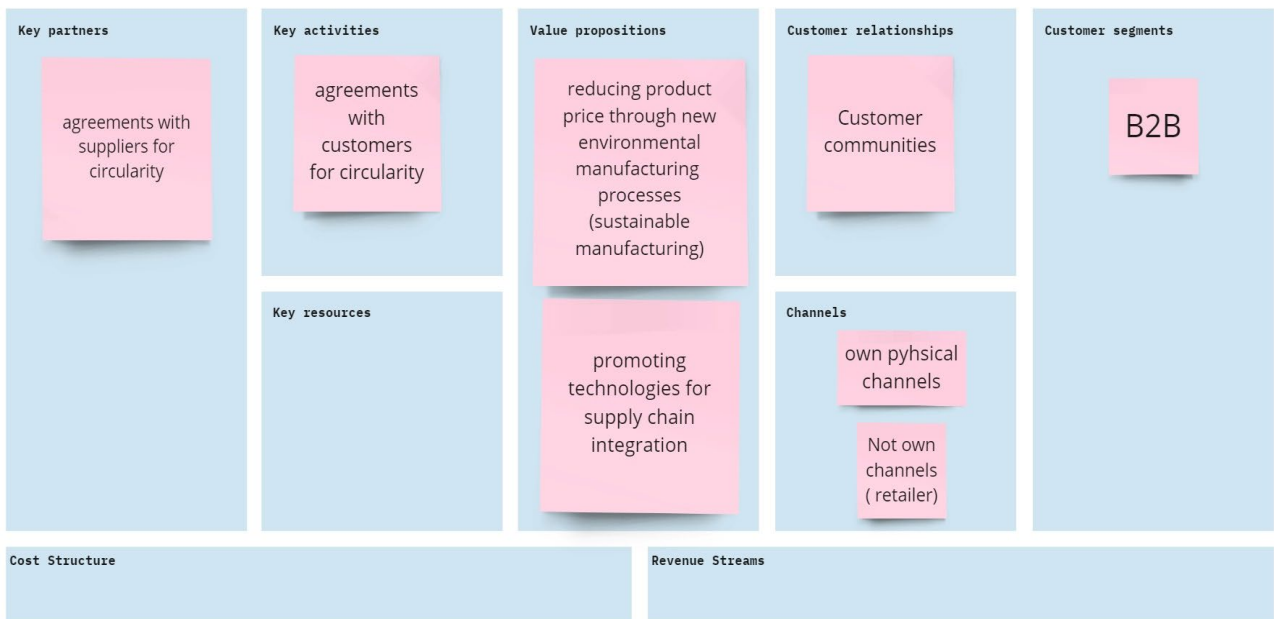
Key partners

agreements with suppliers for circularity

Key activities

agreements with customers for circularity

Key resources

Value propositions

reducing product price through new environmental manufacturing processes (sustainable manufacturing)

promoting technologies for supply chain integration

Customer relationships

Customer communities

Channels

own pyhsical channels

Not own channels ( retailer)

Customer segments

B2B

Cost Structure

Revenue Streams